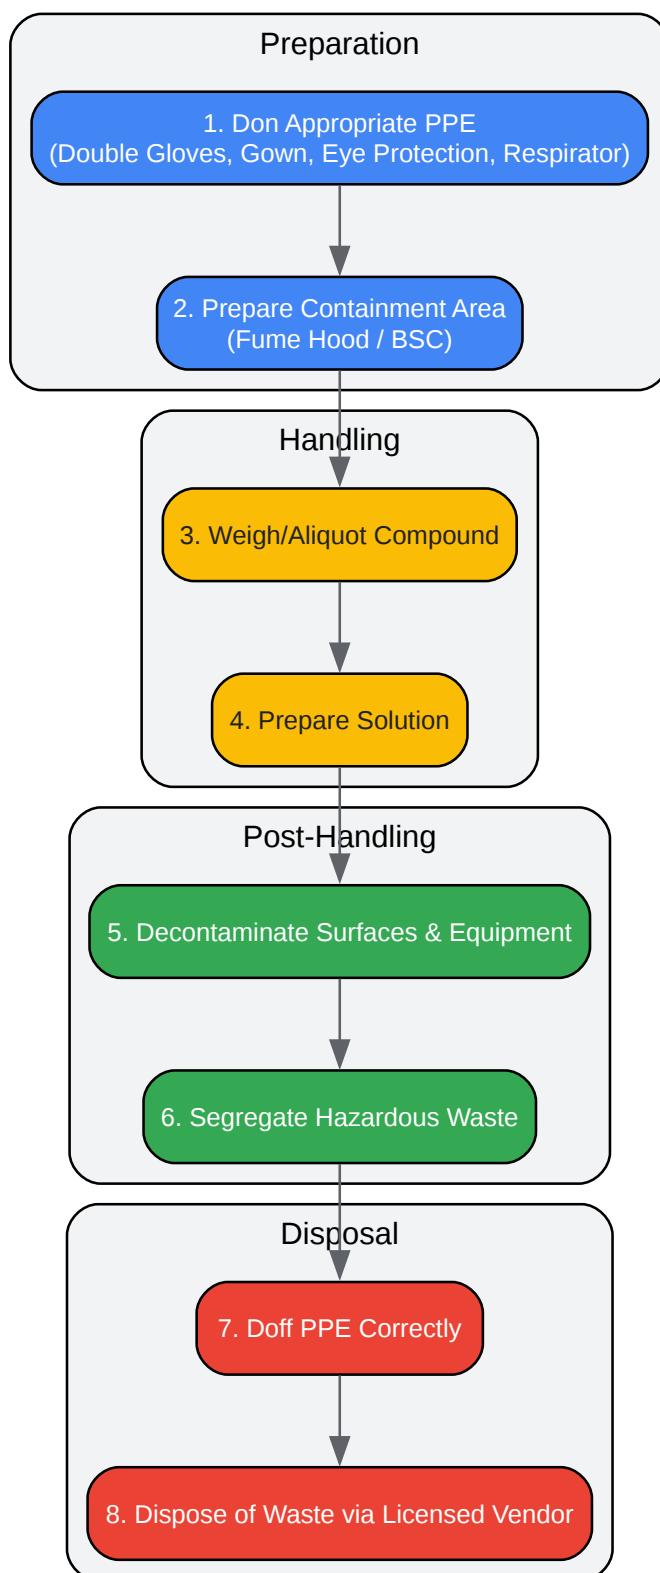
Preparation

1. Don Appropriate PPE
(Double Gloves, Gown, Eye Protection, Respirator)

2. Prepare Containment Area
(Fume Hood / BSC)

Handling

3. Weigh/Aliquot Compound

4. Prepare Solution

Post-Handling

5. Decontaminate Surfaces & Equipment

6. Segregate Hazardous Waste

Disposal

7. Doff PPE Correctly

8. Dispose of Waste via Licensed Vendor